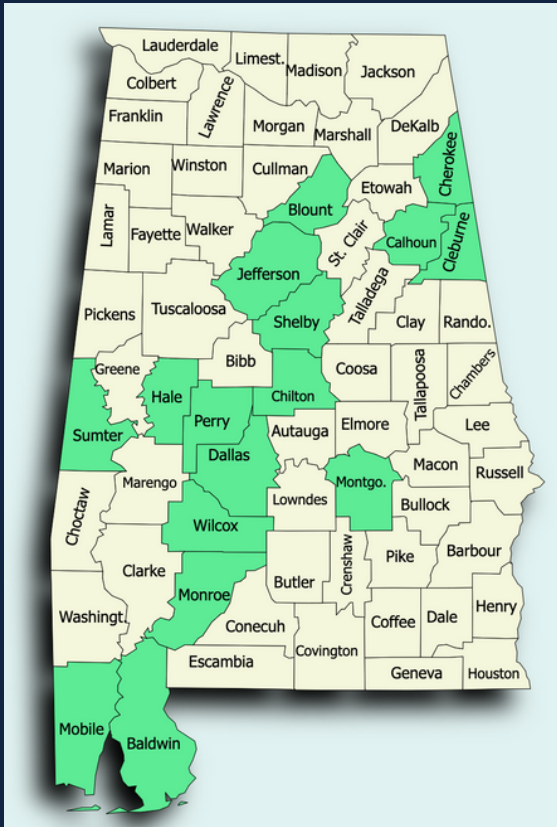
Lauderdale
Limest.
Madison
Jackson
Colbert
Franklin
Lawrence
Morgan
Marshall
DeKalb
Cherokee
Marion
Winston
Cullman
Etowah
Blount
Lamar
Fayette
Walker
St. Clair
Calhoun
Cleburne
Jefferson
Talladega
Pickens
Tuscaloosa
Shelby
Clay
Rando.
Greene
Bibb
Coosa
Tallapoosa
Chambers
Hale
Chilton
Sumter
Perry
Autauga
Elmore
Lee
Dallas
Macon
Russell
Marengo
Lowndes
Montgo.
Choctaw
Bullock
Wilcox
Clarke
Crenshaw
Pike
Barbour
Butler
Monroe
Washingt.
Conecuh
Coffee
Dale
Henry
Escambia
Covington
Geneva
Houston
Mobile
Baldwin